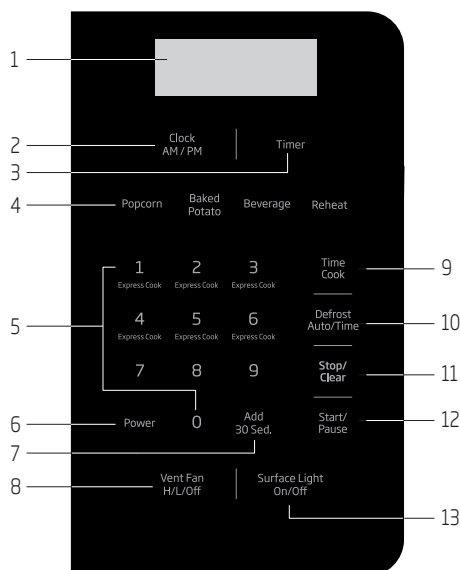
1

2 Clock AM / PM

3 Timer

4 Popcorn Baked Potato Beverage Reheat

5

1 Express Cook 2 Express Cook 3 Express Cook

4 Express Cook 5 Express Cook 6 Express Cook

7 8 9

0

Time Cook 9

Defrost Auto/Time 10

Stop/ Clear 11

Start/ Pause 12

6 Power

7 Add 30 Sec.

8 Vent Fan H/L/Off

Surface Light On/Off

13